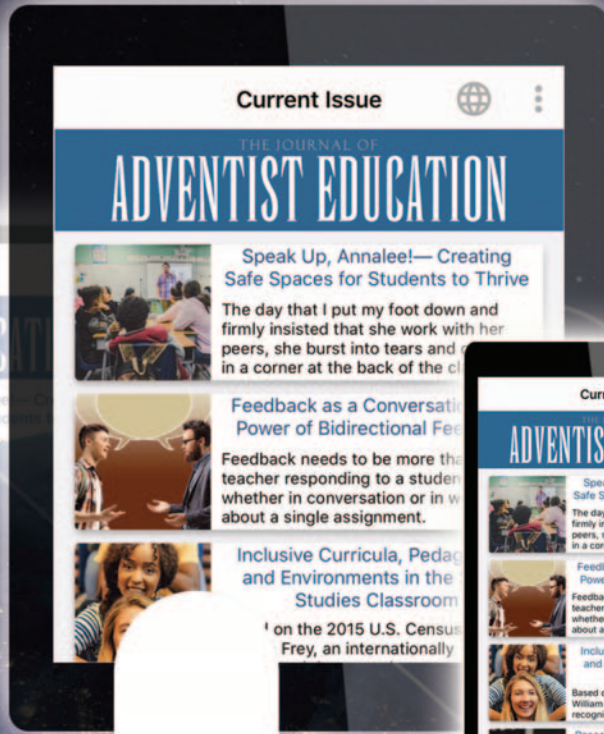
Current Issue

THE JOURNAL OF
ADVENTIST EDUCATION

Speak Up, Annalee!— Creating Safe Spaces for Students to Thrive

The day that I put my foot down and firmly insisted that she work with her peers, she burst into tears and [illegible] in a corner at the back of the cl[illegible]

Feedback as a Conversati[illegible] Power of Bidirectional Fe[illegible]

Feedback needs to be more tha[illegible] teacher responding to a studen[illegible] whether in conversation or in w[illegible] about a single assignment.

Inclusive Curricula, Pedag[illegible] and Environments in the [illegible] Studies Classroom

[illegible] on the 2015 U.S. Censu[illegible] Frey, an internationally

Curr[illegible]

ADVENTIS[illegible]

Spea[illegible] Safe S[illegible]

The day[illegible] firmly in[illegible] peers, s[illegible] in a cor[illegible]

Feedb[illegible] Powe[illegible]

Feedba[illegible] teacher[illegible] whethe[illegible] about a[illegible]

Inclu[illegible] and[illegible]

Based o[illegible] William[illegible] recogni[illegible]